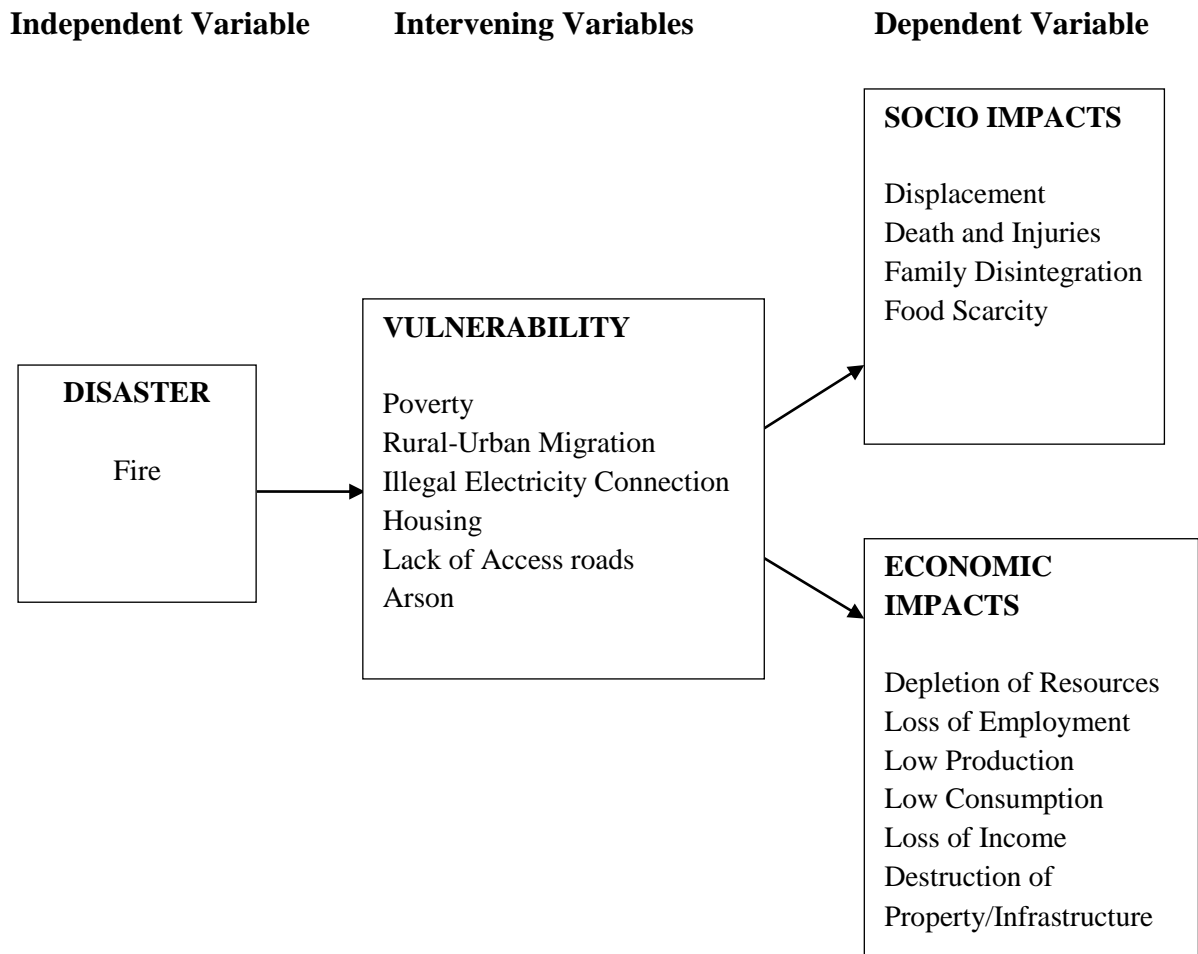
Independent Variable

Intervening Variables

Dependent Variable

SOCIO IMPACTS

Displacement
Death and Injuries
Family Disintegration
Food Scarcity

VULNERABILITY

Poverty
Rural-Urban Migration
Illegal Electricity Connection
Housing
Lack of Access roads
Arson

DISASTER

Fire

ECONOMIC IMPACTS

Depletion of Resources
Loss of Employment
Low Production
Low Consumption
Loss of Income
Destruction of Property/Infrastructure